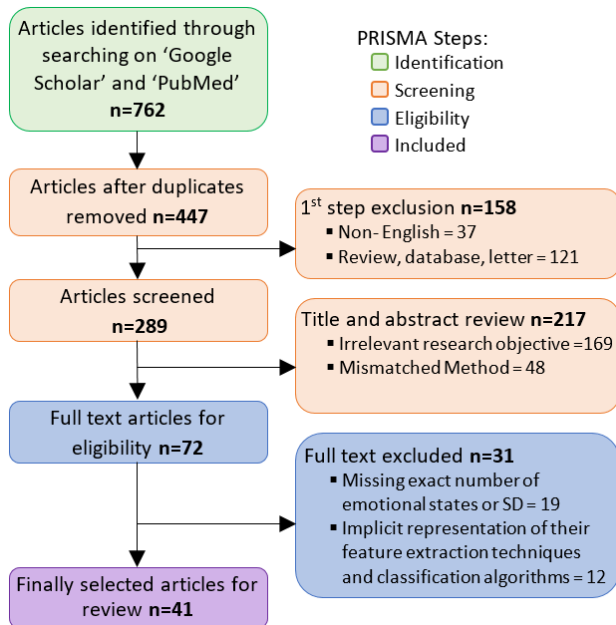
Articles identified through searching on 'Google Scholar' and 'PubMed' n=762

PRISMA Steps:
Identification
Screening
Eligibility
Included

Articles after duplicates removed n=447

1$^{st}$ step exclusion n=158
▪ Non-English = 37
▪ Review, database, letter = 121

Articles screened n=289

Title and abstract review n=217
▪ Irrelevant research objective = 169
▪ Mismatched Method = 48

Full text articles for eligibility n=72

Full text excluded n=31
▪ Missing exact number of emotional states or SD = 19
▪ Implicit representation of their feature extraction techniques and classification algorithms = 12

Finally selected articles for review n=41